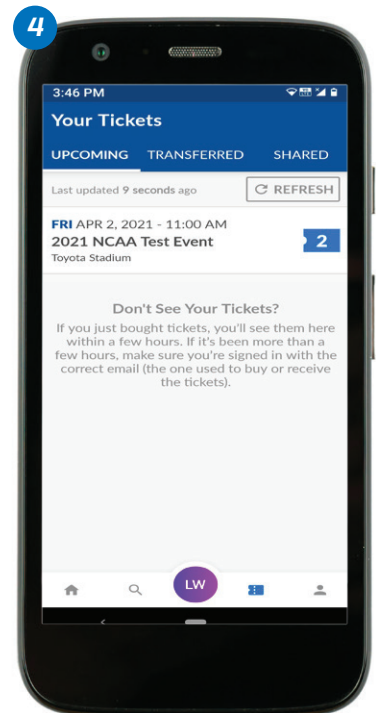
4

3:46 PM

Your Tickets

UPCOMING TRANSFERRED SHARED

Last updated 9 seconds ago

REFRESH

FRI APR 2, 2021 - 11:00 AM
2021 NCAA Test Event
Toyota Stadium

2

Don't See Your Tickets?
If you just bought tickets, you'll see them here within a few hours. If it's been more than a few hours, make sure you're signed in with the correct email (the one used to buy or receive the tickets).

LW